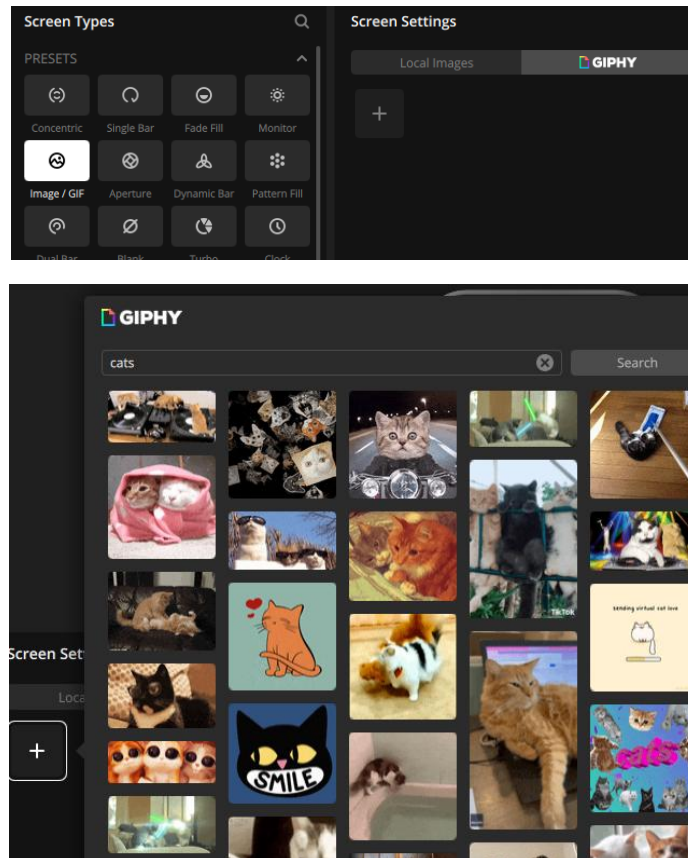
Screen Types

PRESETS

Concentric
Single Bar
Fade Fill
Monitor
Image / GIF
Aperture
Dynamic Bar
Pattern Fill
Dual Bar
Blank
Turbo
Clock

Screen Settings

Local Images
GIPHY

+

GIPHY

cats

Search

TikTok

SMILE

sending virtual cat love

Screen Set

Loca

+